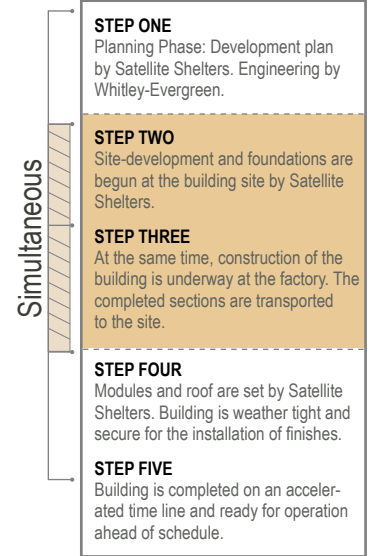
Simultaneous

STEP ONE
Planning Phase: Development plan by Satellite Shelters. Engineering by Whitley-Evergreen.

STEP TWO
Site-development and foundations are begun at the building site by Satellite Shelters.

STEP THREE
At the same time, construction of the building is underway at the factory. The completed sections are transported to the site.

STEP FOUR
Modules and roof are set by Satellite Shelters. Building is weather tight and secure for the installation of finishes.

STEP FIVE
Building is completed on an accelerated time line and ready for operation ahead of schedule.